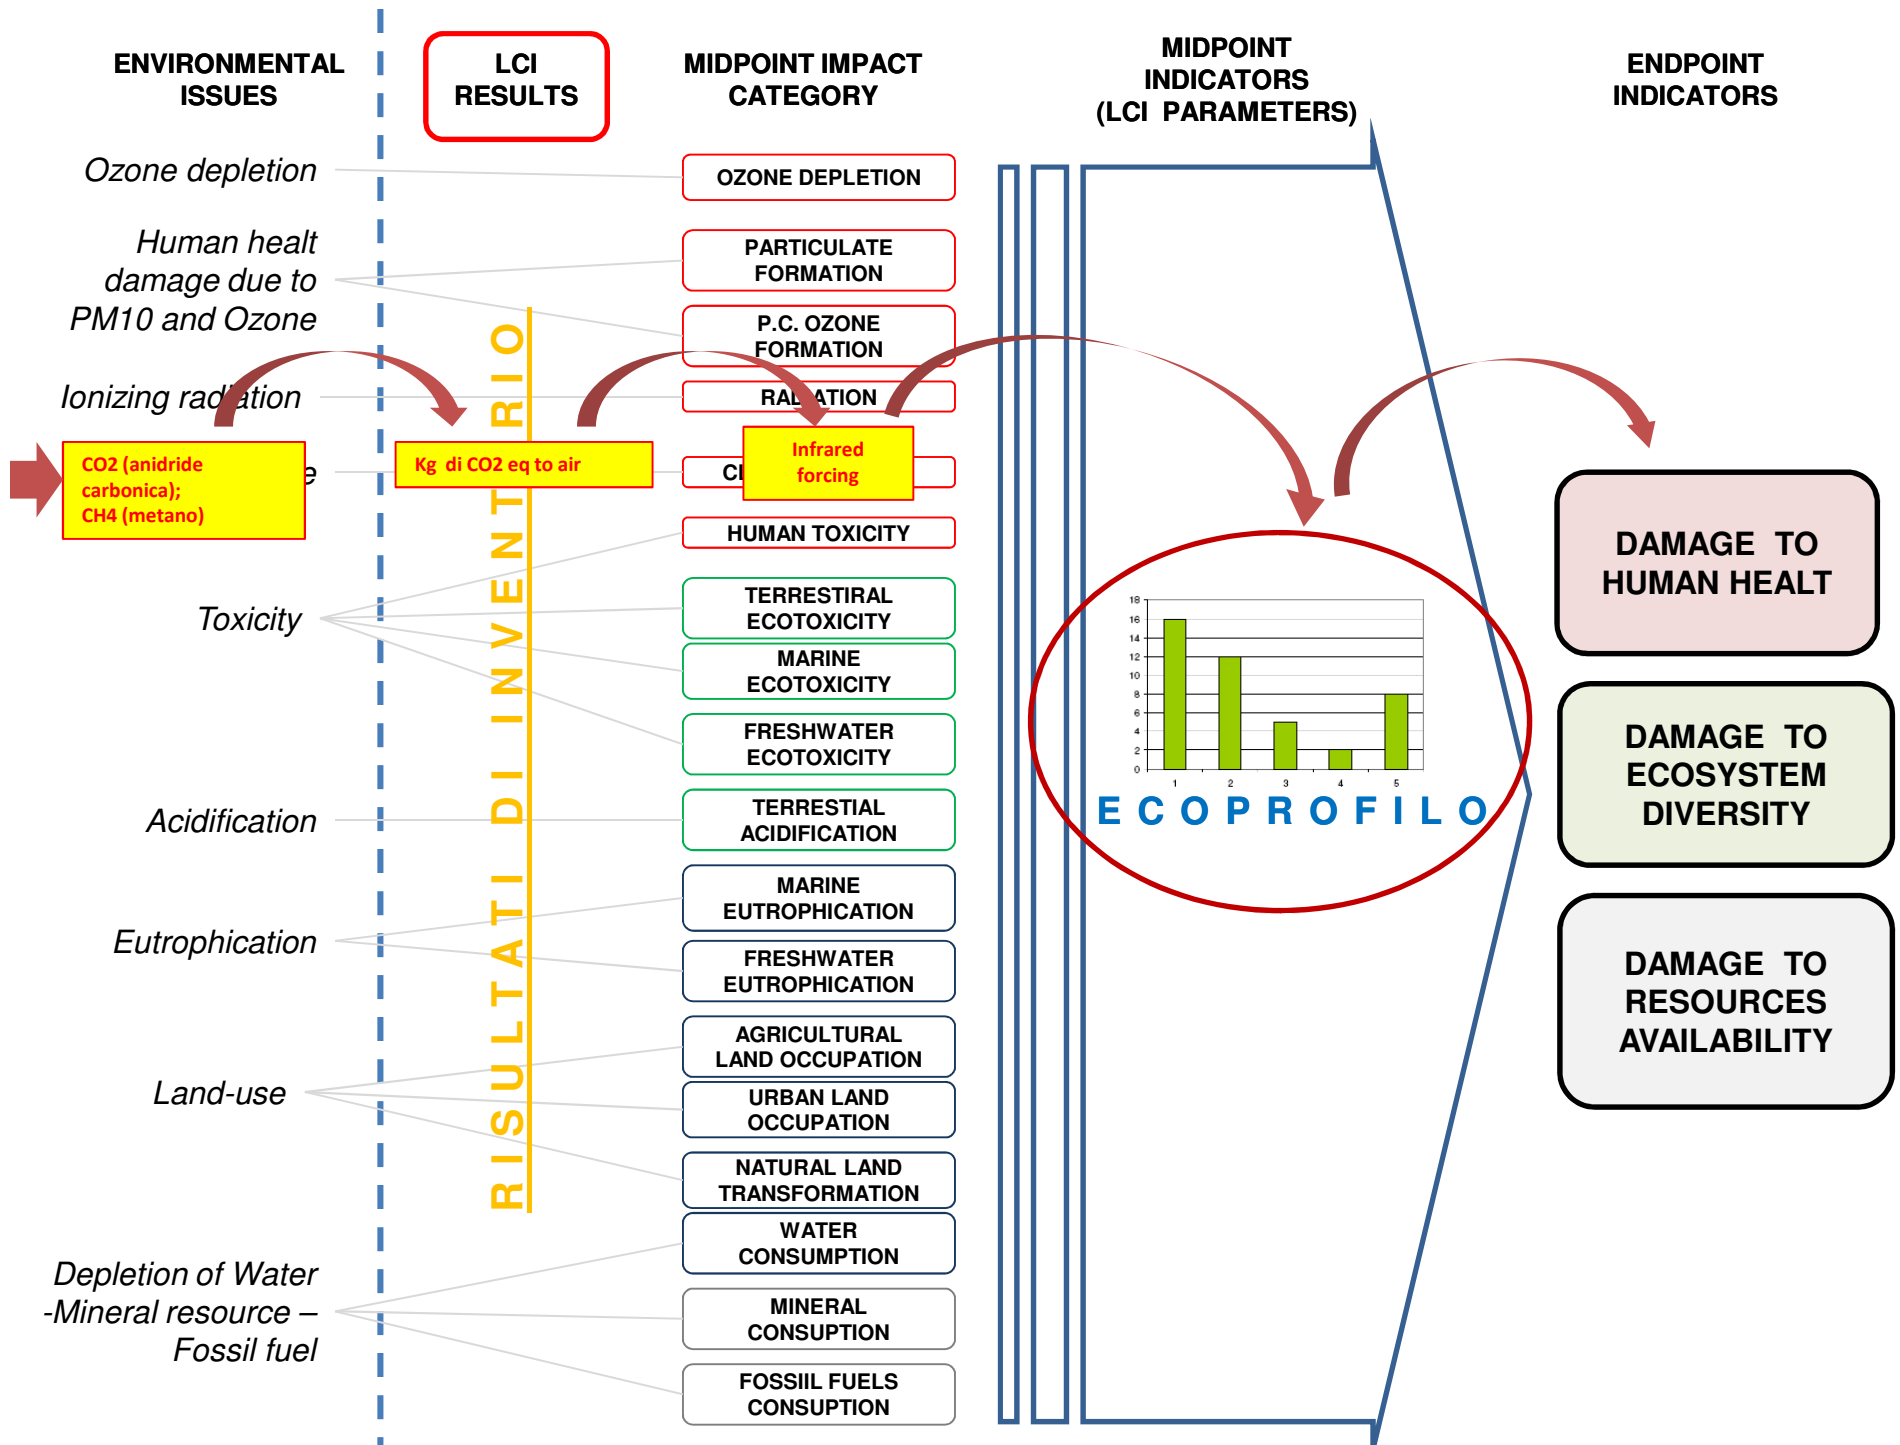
ENVIRONMENTAL ISSUES

LCI RESULTS

MIDPOINT IMPACT CATEGORY

MIDPOINT INDICATORS (LCI PARAMETERS)

ENDPOINT INDICATORS

Ozone depletion

OZONE DEPLETION

Human healt damage due to PM10 and Ozone

PARTICULATE FORMATION

P.C. OZONE FORMATION

Ionizing rad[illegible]tion

RA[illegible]ATION

CO2 (anidride carbonica); CH4 (metano)

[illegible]e

Kg di CO2 eq to air

Cl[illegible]

Infrared forcing

HUMAN TOXICITY

Toxicity

TERRESTIRAL ECOTOXICITY

MARINE ECOTOXICITY

FRESHWATER ECOTOXICITY

Acidification

TERRESTIAL ACIDIFICATION

Eutrophication

MARINE EUTROPHICATION

FRESHWATER EUTROPHICATION

Land-use

AGRICULTURAL LAND OCCUPATION

URBAN LAND OCCUPATION

NATURAL LAND TRANSFORMATION

Depletion of Water -Mineral resource – Fossil fuel

WATER CONSUMPTION

MINERAL CONSUPTION

FOSSIIL FUELS CONSUPTION

RISULTATI DI INVENTARIO

18
16
14
12
10
8
6
4
2
0
1 2 3 4 5

ECOPROFILO

DAMAGE TO HUMAN HEALT

DAMAGE TO ECOSYSTEM DIVERSITY

DAMAGE TO RESOURCES AVAILABILITY